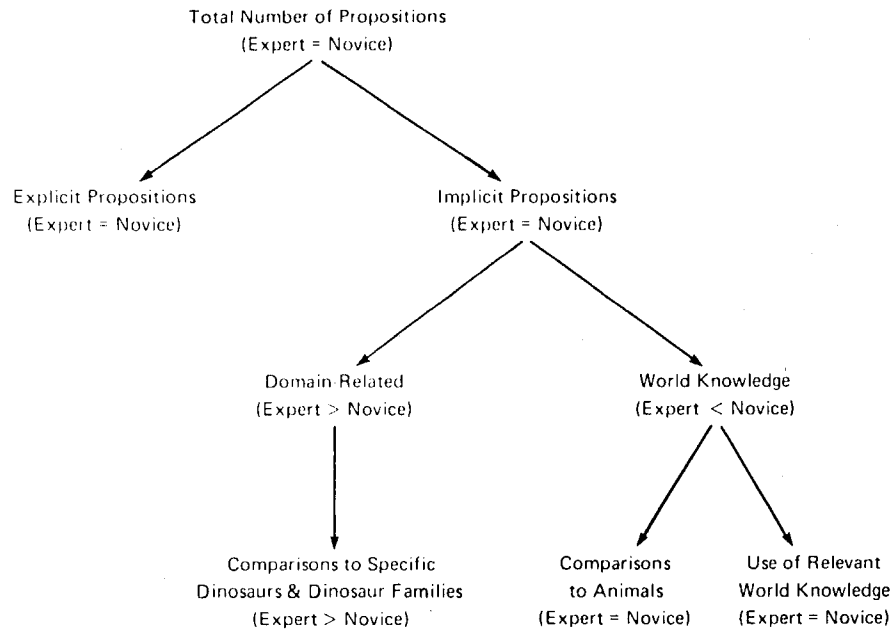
Total Number of Propositions
(Expert = Novice)

Explicit Propositions
(Expert = Novice)

Implicit Propositions
(Expert = Novice)

Domain Related
(Expert > Novice)

World Knowledge
(Expert < Novice)

Comparisons to Specific Dinosaurs & Dinosaur Families
(Expert > Novice)

Comparisons to Animals
(Expert = Novice)

Use of Relevant World Knowledge
(Expert = Novice)